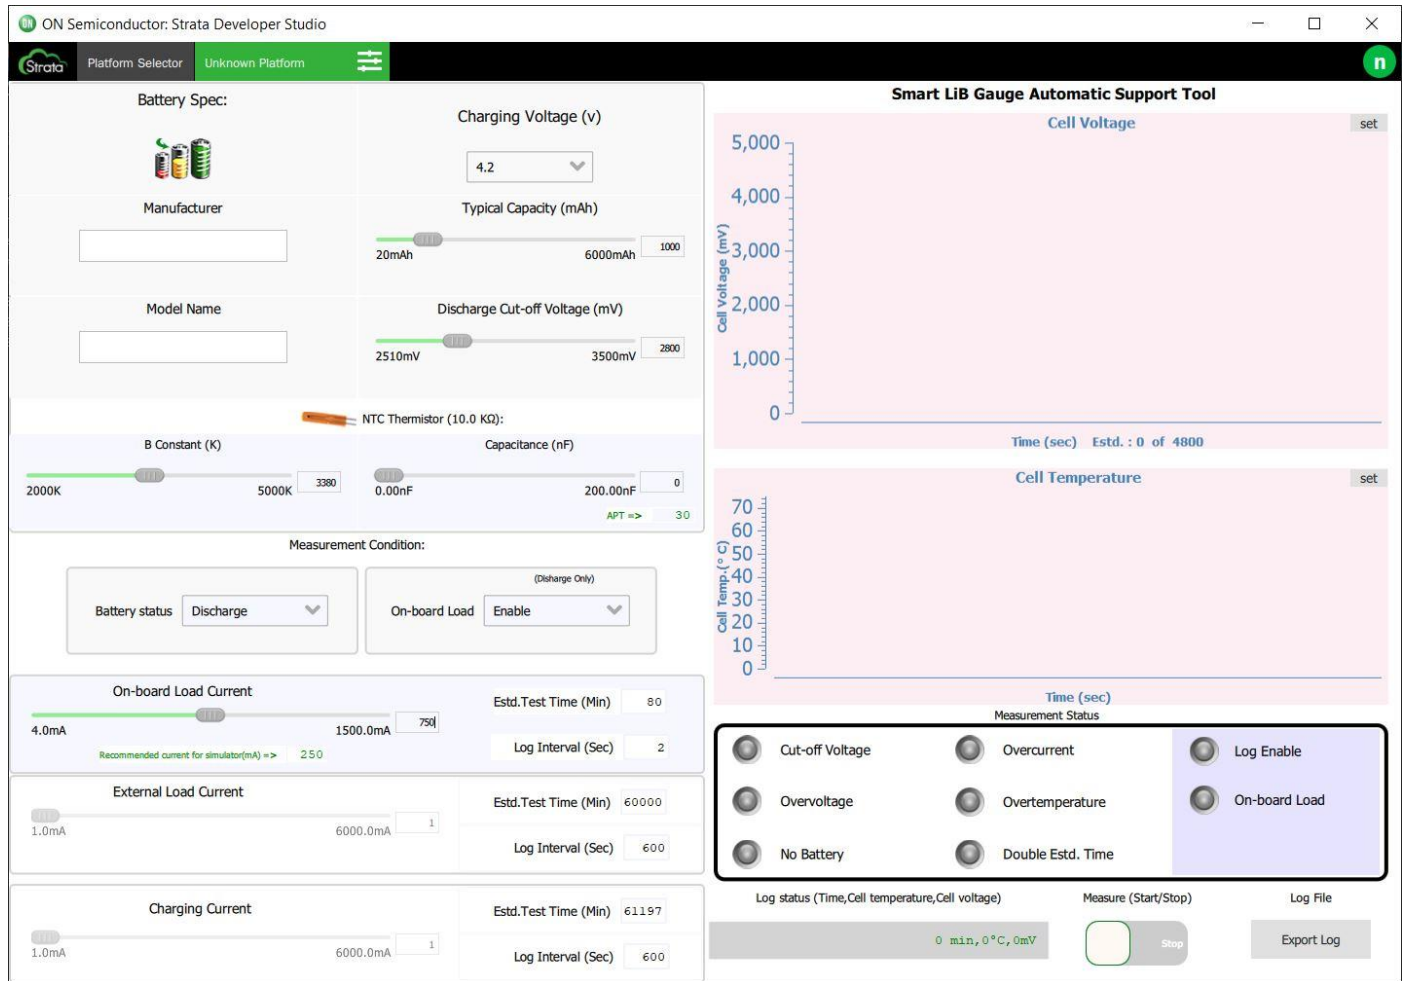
ON Semiconductor: Strata Developer Studio

Strata Platform Selector Unknown Platform

n

Battery Spec:

Charging Voltage (v)

4.2

Manufacturer

Typical Capacity (mAh)

20mAh 6000mAh 1000

Model Name

Discharge Cut-off Voltage (mV)

2510mV 3500mV 2800

NTC Thermistor (10.0 KΩ):

B Constant (K)

2000K 5000K 3380

Capacitance (nF)

0.00nF 200.00nF 0

APT => 30

Measurement Condition:

Battery status Discharge

(Disharge Only)

On-board Load Enable

On-board Load Current

4.0mA 1500.0mA 750

Recommended current for simulator(mA) => 250

Estd.Test Time (Min) 80

Log Interval (Sec) 2

External Load Current

1.0mA 6000.0mA 1

Estd.Test Time (Min) 60000

Log Interval (Sec) 600

Charging Current

1.0mA 6000.0mA 1

Estd.Test Time (Min) 61197

Log Interval (Sec) 600

Smart LiB Gauge Automatic Support Tool

Cell Voltage

set

5,000
4,000
3,000
2,000
1,000
0

Cell Voltage (mV)

Time (sec) Estd. : 0 of 4800

Cell Temperature

set

70
60
50
40
30
20
10
0

Cell Temp.(° C)

Time (sec)

Measurement Status

Cut-off Voltage

Overcurrent

Log Enable

Overvoltage

Overtemperature

On-board Load

No Battery

Double Estd. Time

Log status (Time,Cell temperature,Cell voltage)

0 min,0°C,0mV

Measure (Start/Stop)

Stop

Log File

Export Log